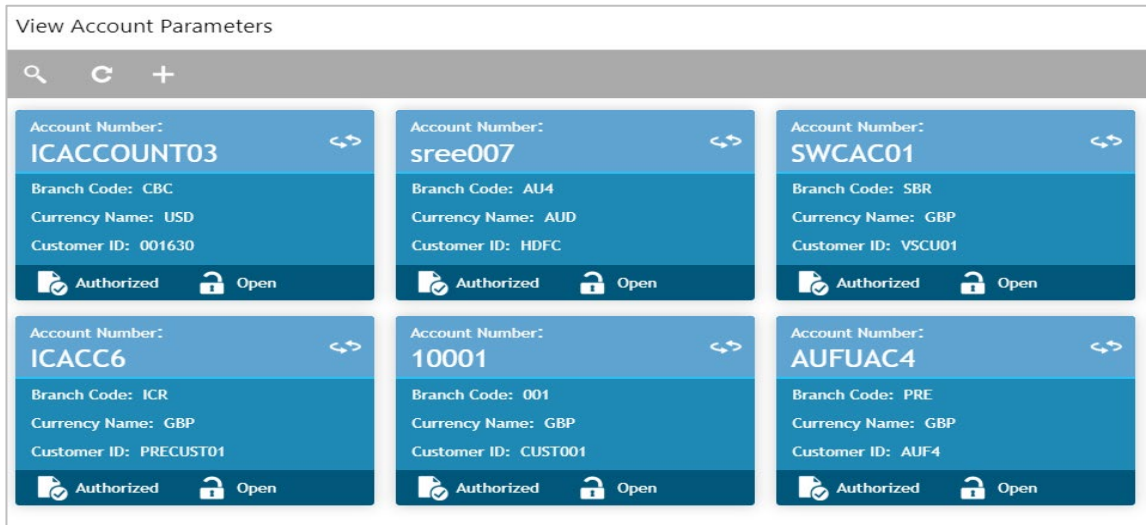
View Account Parameters

Account Number:
ICACCOUNT03
Branch Code: CBC
Currency Name: USD
Customer ID: 001630
Authorized
Open

Account Number:
sree007
Branch Code: AU4
Currency Name: AUD
Customer ID: HDFC
Authorized
Open

Account Number:
SWCAC01
Branch Code: SBR
Currency Name: GBP
Customer ID: VSCU01
Authorized
Open

Account Number:
ICACC6
Branch Code: ICR
Currency Name: GBP
Customer ID: PRECUST01
Authorized
Open

Account Number:
10001
Branch Code: 001
Currency Name: GBP
Customer ID: CUST001
Authorized
Open

Account Number:
AUFUAC4
Branch Code: PRE
Currency Name: GBP
Customer ID: AUF4
Authorized
Open